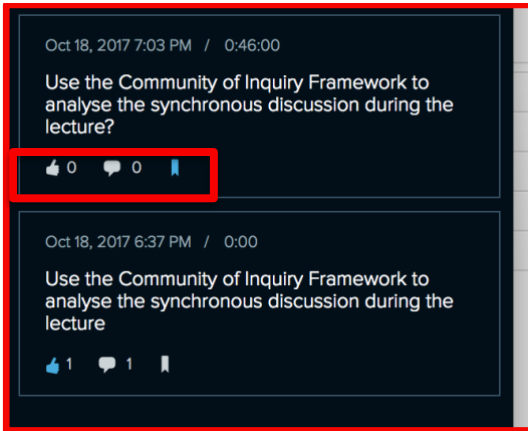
Oct 18, 2017 7:03 PM / 0:46:00

Use the Community of Inquiry Framework to analyse the synchronous discussion during the lecture?

0 0

Oct 18, 2017 6:37 PM / 0:00

Use the Community of Inquiry Framework to analyse the synchronous discussion during the lecture

1 1